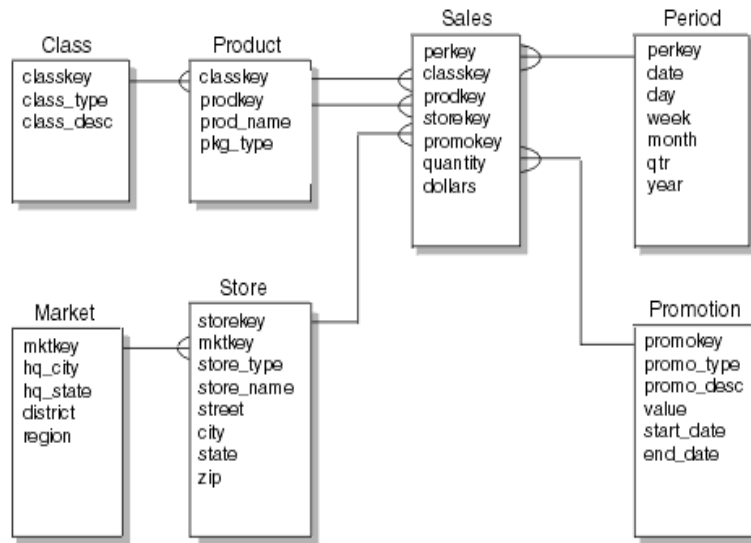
Class
classkey
class_type
class_desc

Product
classkey
prodkey
prod_name
pkg_type

Sales
perkey
classkey
prodkey
storekey
promokey
quantity
dollars

Period
perkey
date
day
week
month
qtr
year

Market
mktkey
hq_city
hq_state
district
region

Store
storekey
mktkey
store_type
store_name
street
city
state
zip

Promotion
promokey
promo_type
promo_desc
value
start_date
end_date